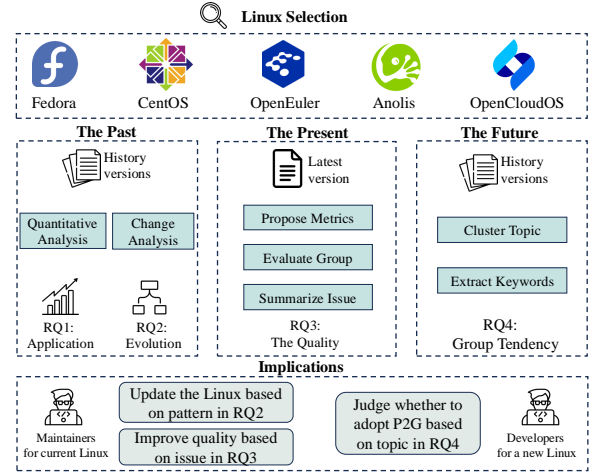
Linux Selection

Fedora

CentOS

OpenEuler

Anolis

OpenCloudOS

The Past

History versions

Quantitative Analysis

Change Analysis

RQ1: Application

RQ2: Evolution

The Present

Latest version

Propose Metrics

Evaluate Group

Summarize Issue

RQ3: The Quality

The Future

History versions

Cluster Topic

Extract Keywords

RQ4: Group Tendency

Implications

Maintainers for current Linux

Update the Linux based on pattern in RQ2

Improve quality based on issue in RQ3

Judge whether to adopt P2G based on topic in RQ4

Developers for a new Linux